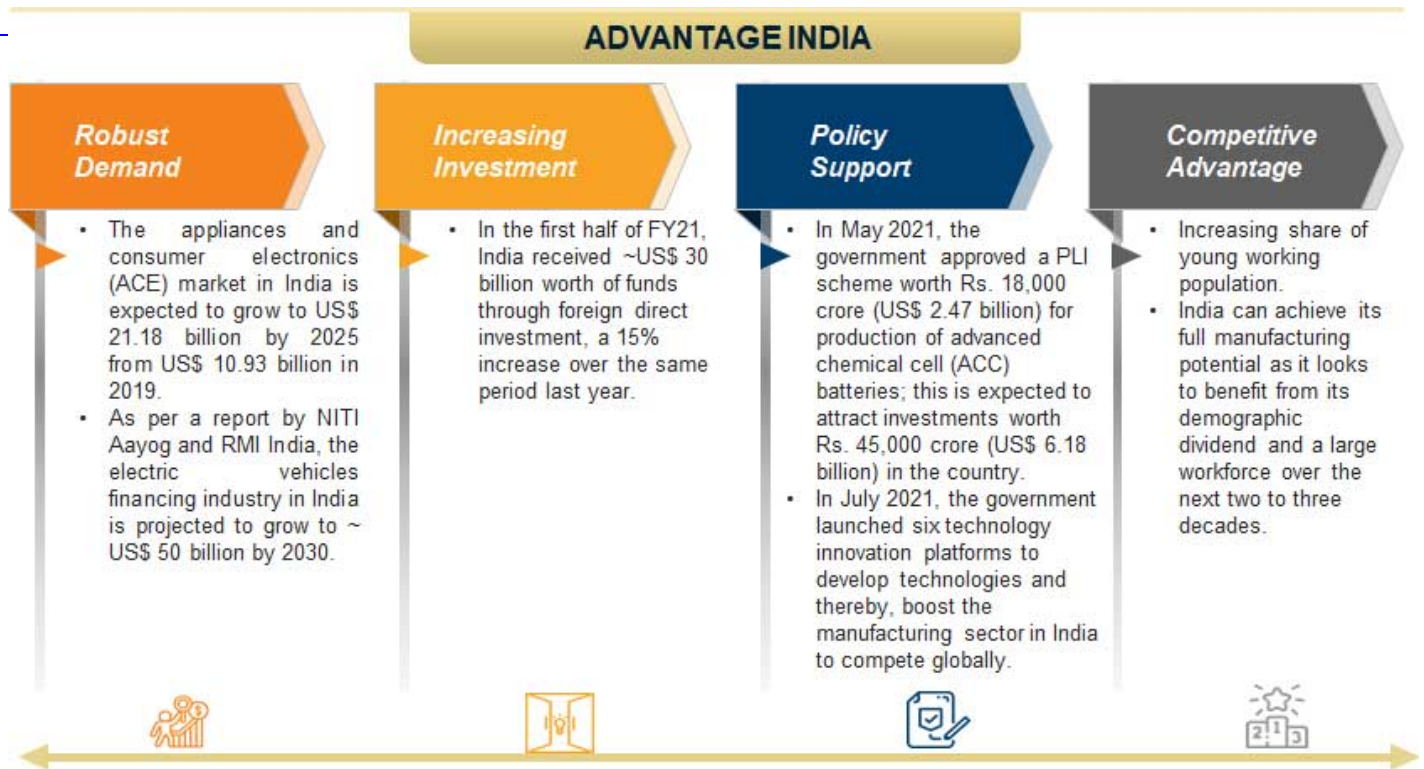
ADVANTAGE INDIA

Robust Demand

- The appliances and consumer electronics (ACE) market in India is expected to grow to US$ 21.18 billion by 2025 from US$ 10.93 billion in 2019.
- As per a report by NITI Aayog and RMI India, the electric vehicles financing industry in India is projected to grow to ~ US$ 50 billion by 2030.

Increasing Investment

- In the first half of FY21, India received ~US$ 30 billion worth of funds through foreign direct investment, a 15% increase over the same period last year.

Policy Support

- In May 2021, the government approved a PLI scheme worth Rs. 18,000 crore (US$ 2.47 billion) for production of advanced chemical cell (ACC) batteries; this is expected to attract investments worth Rs. 45,000 crore (US$ 6.18 billion) in the country.
- In July 2021, the government launched six technology innovation platforms to develop technologies and thereby, boost the manufacturing sector in India to compete globally.

Competitive Advantage

- Increasing share of young working population.
- India can achieve its full manufacturing potential as it looks to benefit from its demographic dividend and a large workforce over the next two to three decades.

2 1 3